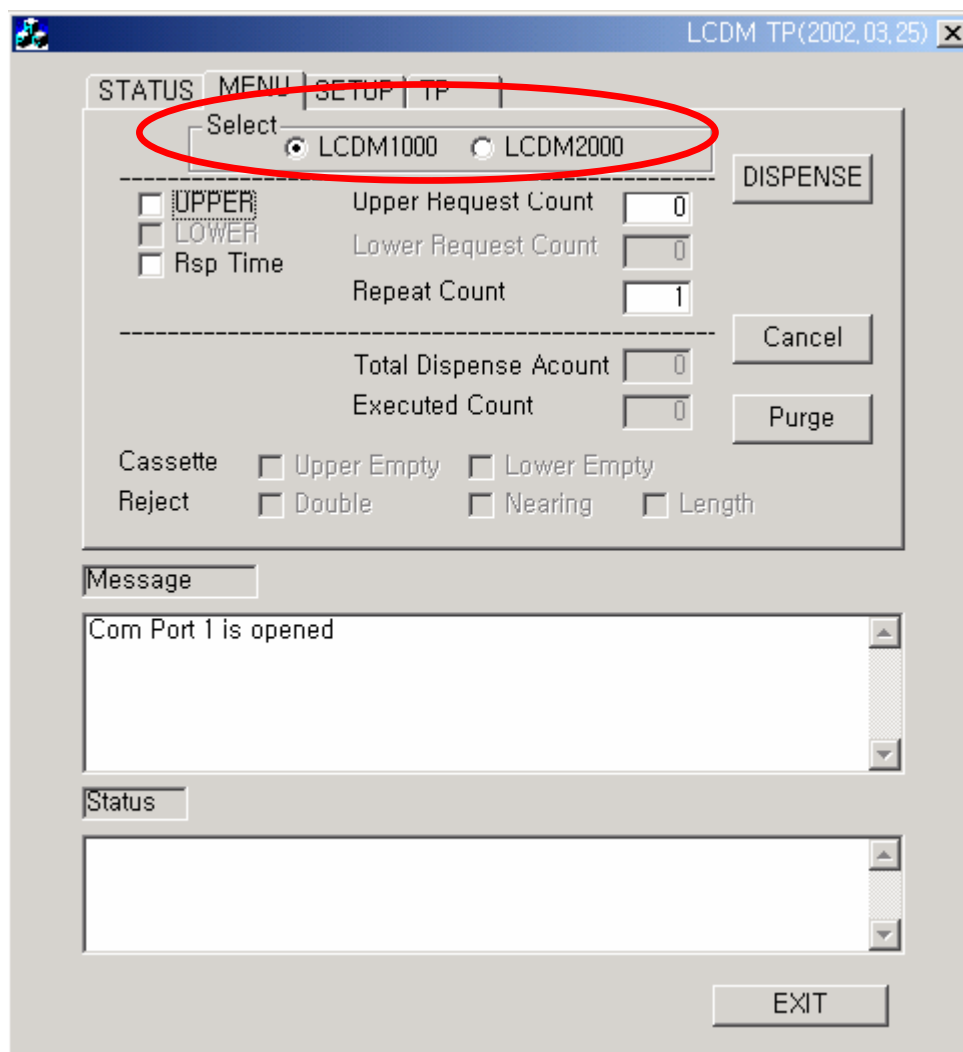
LCDM TP(2002,03,25)

STATUS MENU SETUP TP

Select
LCDM1000 LCDM2000

DISPENSE

UPPER
LOWER
Rsp Time

Upper Request Count 0
Lower Request Count 0
Repeat Count 1

Cancel

Total Dispense Acount 0
Executed Count 0

Purge

Cassette Upper Empty Lower Empty
Reject Double Nearing Length

Message

Com Port 1 is opened

Status

EXIT